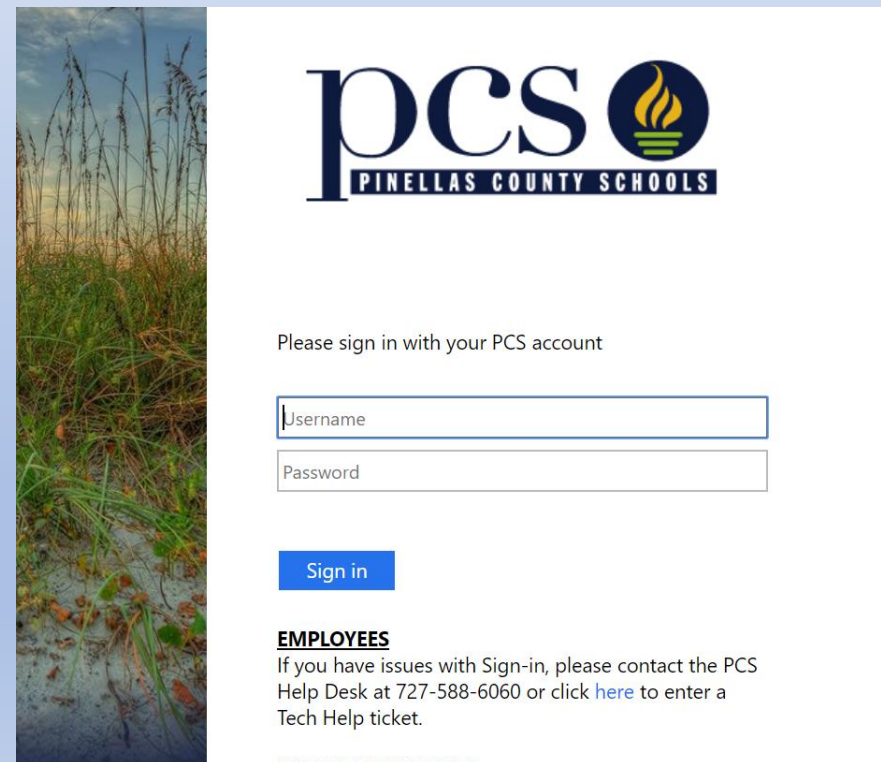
pcs
PINELLAS COUNTY SCHOOLS

Please sign in with your PCS account

Username

Password

Sign in

EMPLOYEES
If you have issues with Sign-in, please contact the PCS Help Desk at 727-588-6060 or click here to enter a Tech Help ticket.